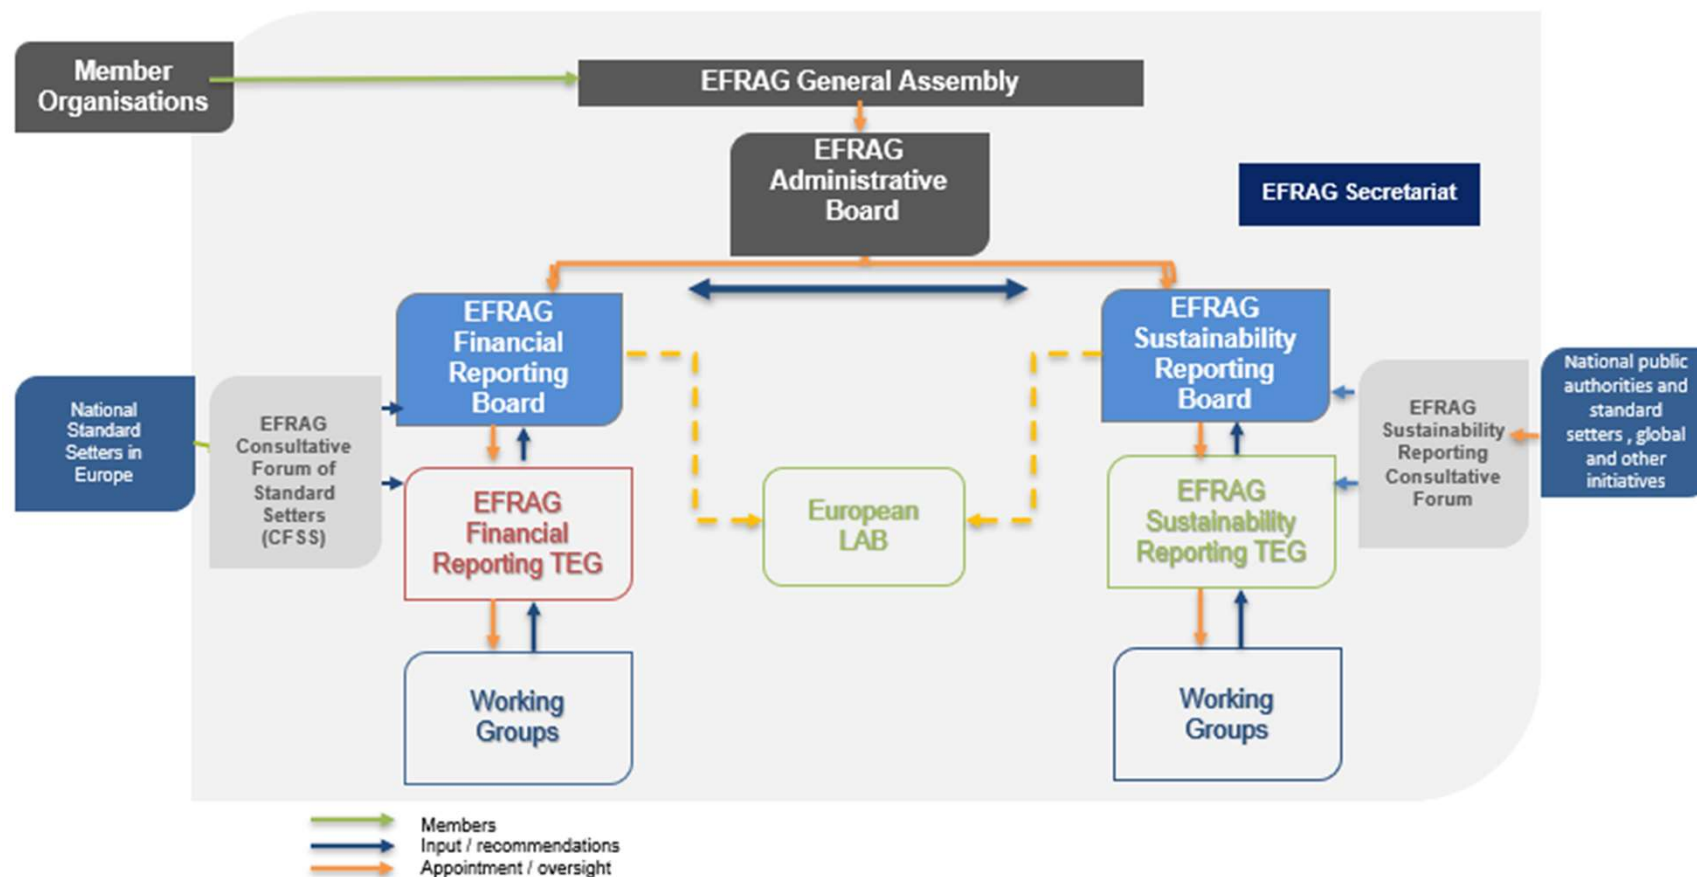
Member Organisations

EFRAG General Assembly

EFRAG Administrative Board

EFRAG Secretariat

EFRAG Financial Reporting Board

EFRAG Sustainability Reporting Board

National Standard Setters in Europe

EFRAG Consultative Forum of Standard Setters (CFSS)

EFRAG Financial Reporting TEG

European LAB

EFRAG Sustainability Reporting TEG

EFRAG Sustainability Reporting Consultative Forum

National public authorities and standard setters , global and other initiatives

Working Groups

Working Groups

Members
Input / recommendations
Appointment / oversight